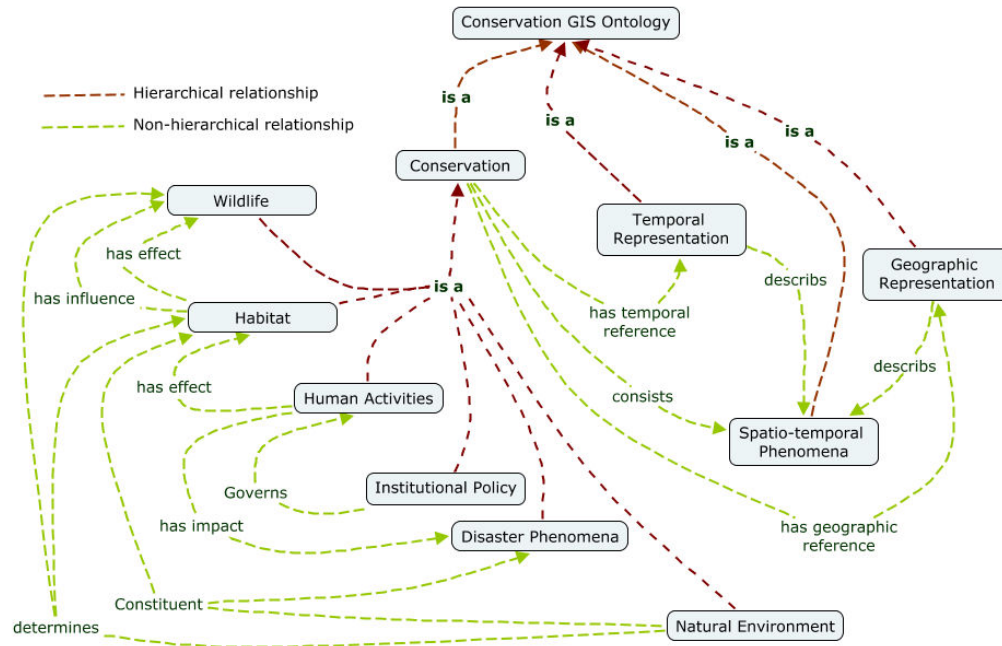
Conservation GIS Ontology

Hierarchical relationship
Non-hierarchical relationship

is a
is a
is a
is a

Conservation

Wildlife

has effect

has influence

Habitat

is a

Temporal Representation

describs

Geographic Representation

has temporal reference

describs

has effect

Human Activities

consists

Spatio-temporal Phenomena

Governs

Institutional Policy

has impact

Disaster Phenomena

has geographic reference

Constituent

determines

Natural Environment